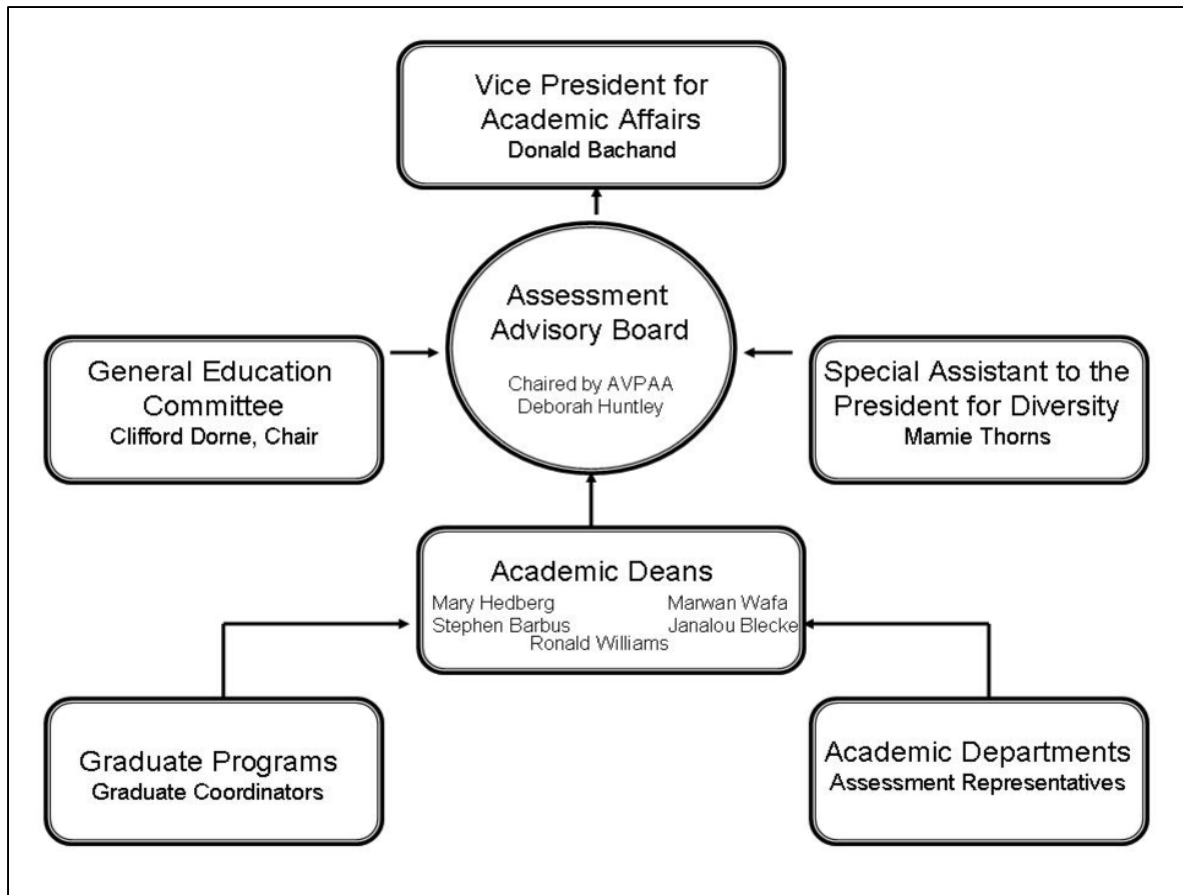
Vice President for Academic Affairs
Donald Bachand

Assessment Advisory Board
Chaired by AVPAA Deborah Huntley

General Education Committee
Clifford Dorne, Chair

Special Assistant to the President for Diversity
Mamie Thorns

Academic Deans
Mary Hedberg
Marwan Wafa
Stephen Barbus
Janalou Blecke
Ronald Williams

Graduate Programs
Graduate Coordinators

Academic Departments
Assessment Representatives